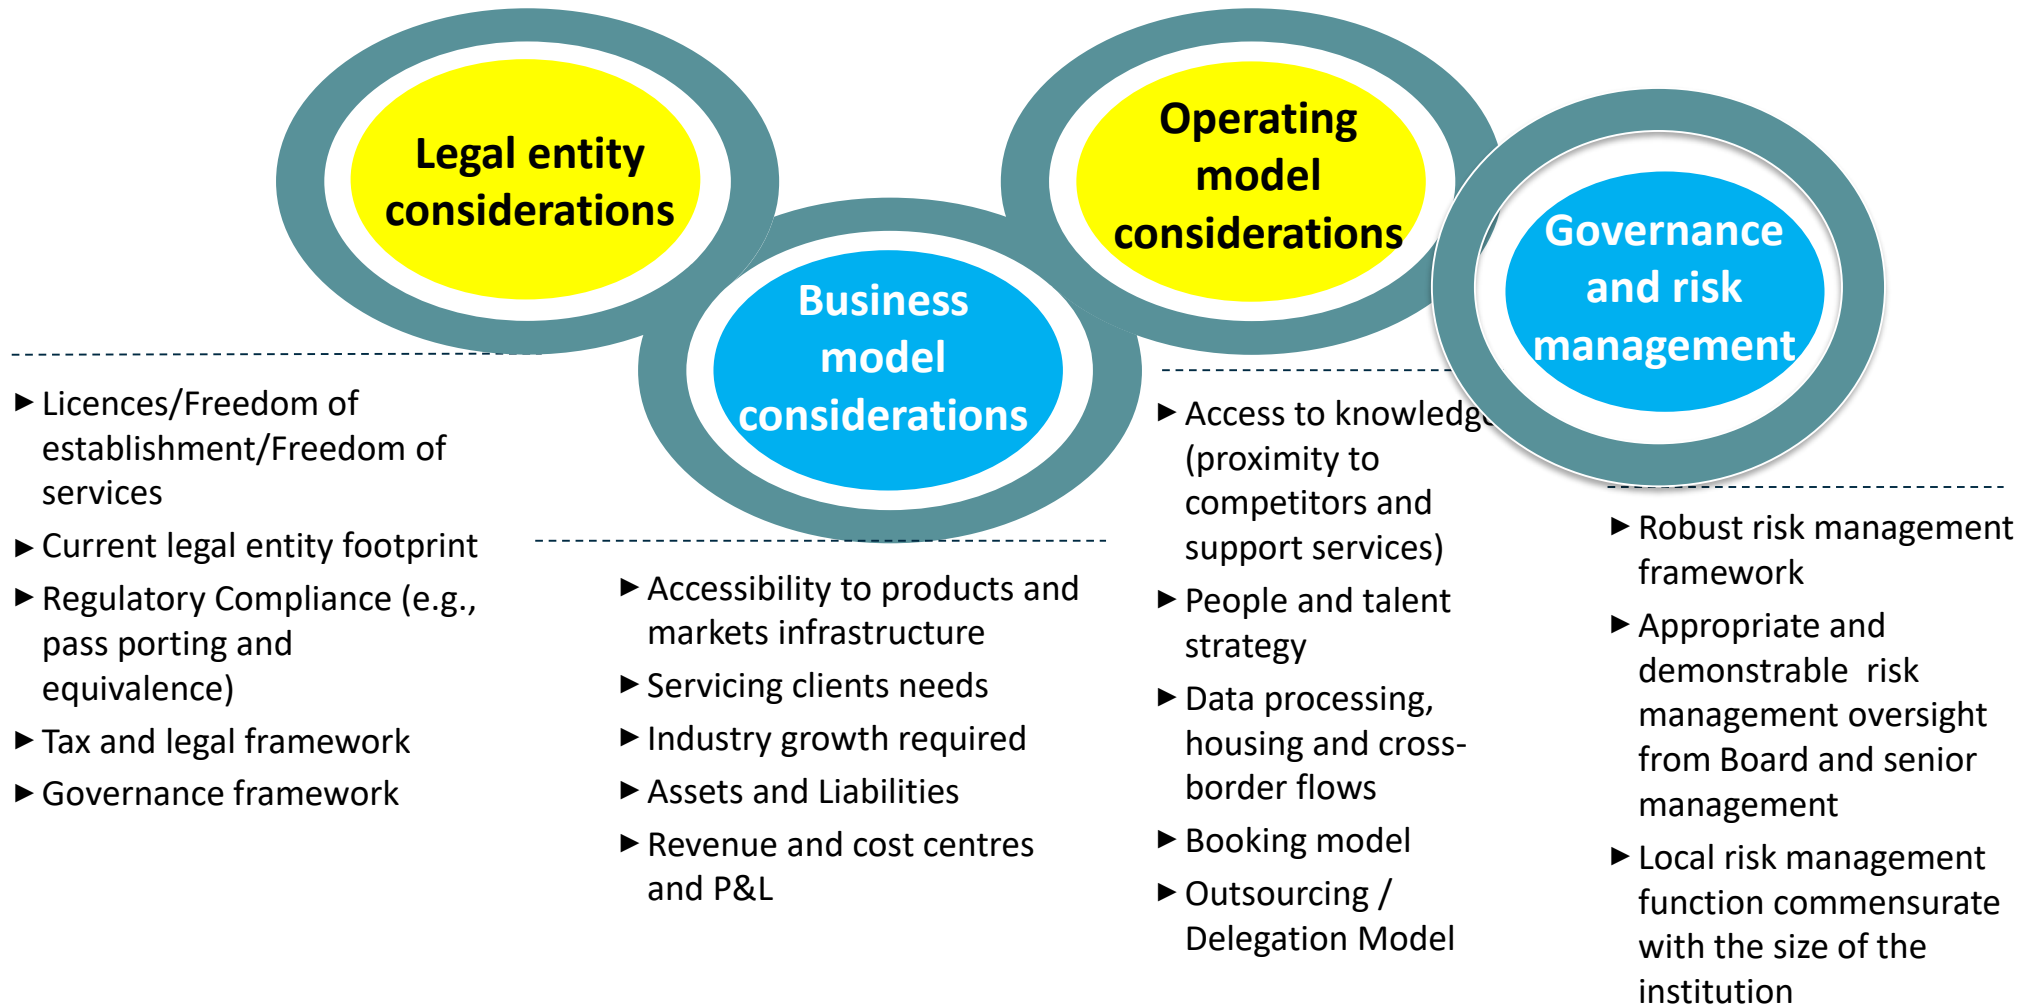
Legal entity considerations

- Licences/Freedom of establishment/Freedom of services
- Current legal entity footprint
- Regulatory Compliance (e.g., pass porting and equivalence)
- Tax and legal framework
- Governance framework

Business model considerations

- Accessibility to products and markets infrastructure
- Servicing clients needs
- Industry growth required
- Assets and Liabilities
- Revenue and cost centres and P&L

Operating model considerations

- Access to knowledg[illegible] (proximity to competitors and support services)
- People and talent strategy
- Data processing, housing and cross-border flows
- Booking model
- Outsourcing / Delegation Model

Governance and risk management

- Robust risk management framework
- Appropriate and demonstrable risk management oversight from Board and senior management
- Local risk management function commensurate with the size of the institution